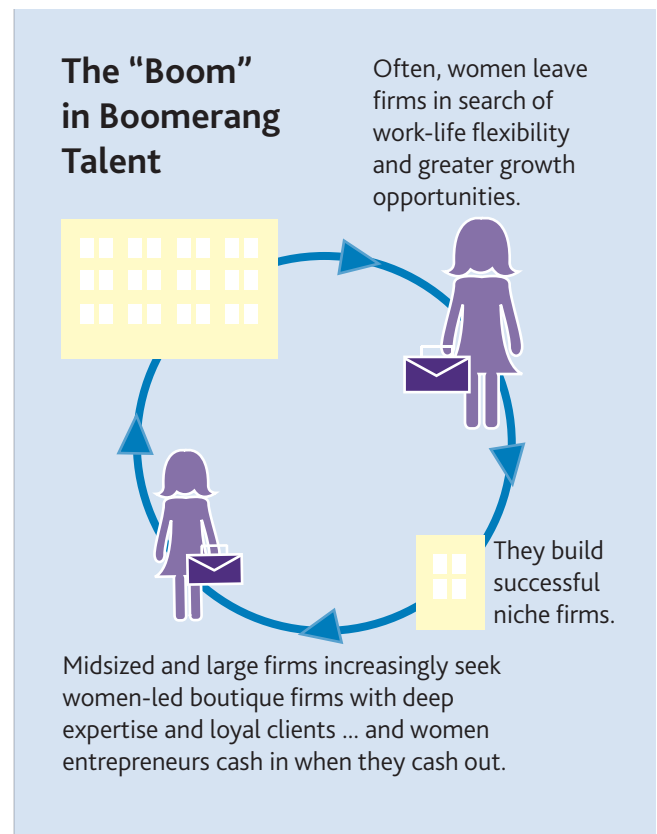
The "Boom" in Boomerang Talent

Often, women leave firms in search of work-life flexibility and greater growth opportunities.

They build successful niche firms.

Midsized and large firms increasingly seek women-led boutique firms with deep expertise and loyal clients ... and women entrepreneurs cash in when they cash out.